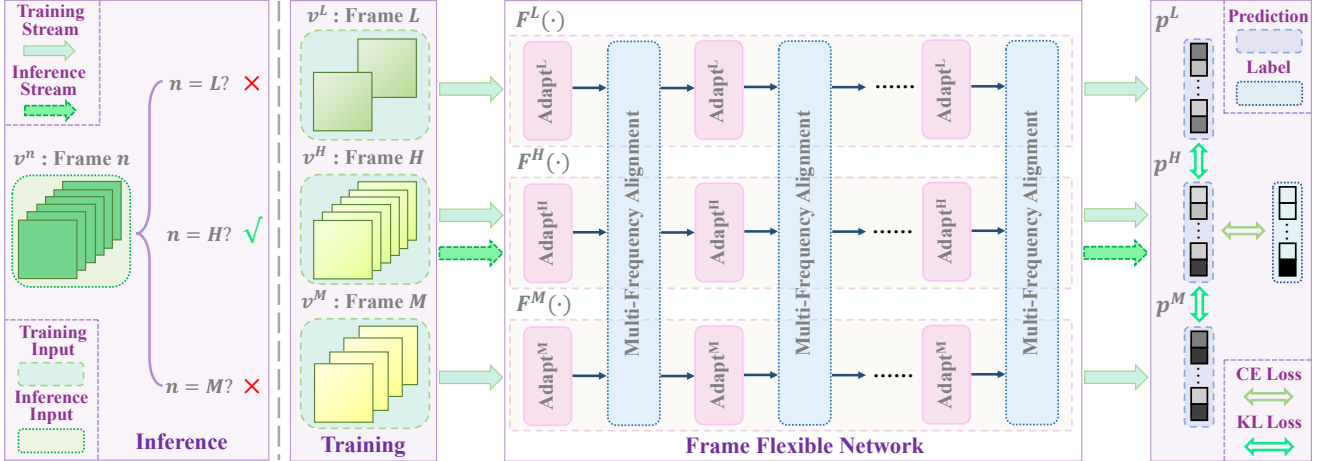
Training Stream

Inference Stream

$v^n$ : Frame $n$

$n = L$? ✕

$n = H$? √

$n = M$? ✕

Training Input

Inference Input

Inference

$v^L$ : Frame $L$

$v^H$ : Frame $H$

$v^M$ : Frame $M$

Training

$F^L(\cdot)$

Adapt$^L$

Multi-Frequency Alignment

Adapt$^L$

Multi-Frequency Alignment

……

Adapt$^L$

Multi-Frequency Alignment

$F^H(\cdot)$

Adapt$^H$

Adapt$^H$

……

Adapt$^H$

$F^M(\cdot)$

Adapt$^M$

Adapt$^M$

……

Adapt$^M$

Frame Flexible Network

$p^L$

$p^H$

$p^M$

Prediction

Label

CE Loss

KL Loss